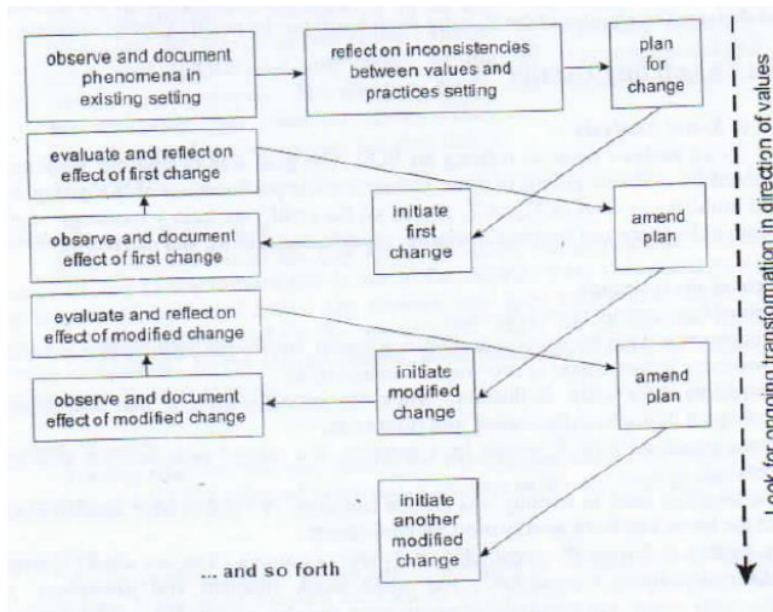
observe and document phenomena in existing setting

reflect on inconsistencies between values and practices setting

plan for change

evaluate and reflect on effect of first change

initiate first change

amend plan

observe and document effect of first change

evaluate and reflect on effect of modified change

initiate modified change

amend plan

observe and document effect of modified change

initiate another modified change

... and so forth

Look for ongoing transformation in direction of values